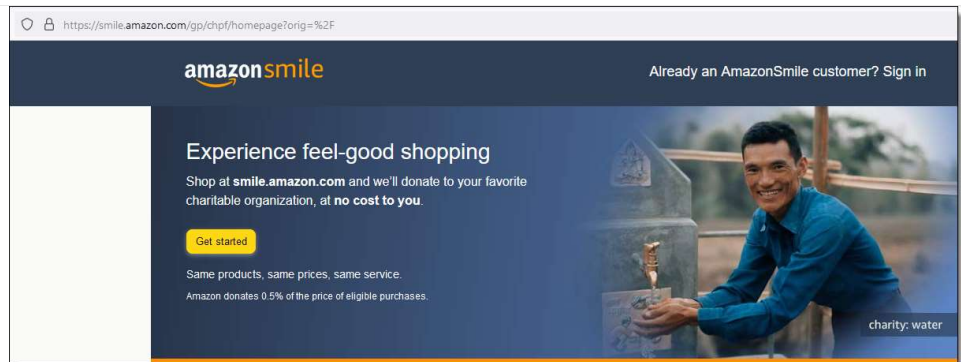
https://smile.amazon.com/gp/chpf/homepage?orig=%2F

amazonsmile

Already an AmazonSmile customer? Sign in

Experience feel-good shopping

Shop at smile.amazon.com and we'll donate to your favorite charitable organization, at no cost to you.

Get started

Same products, same prices, same service.

Amazon donates 0.5% of the price of eligible purchases.

charity: water